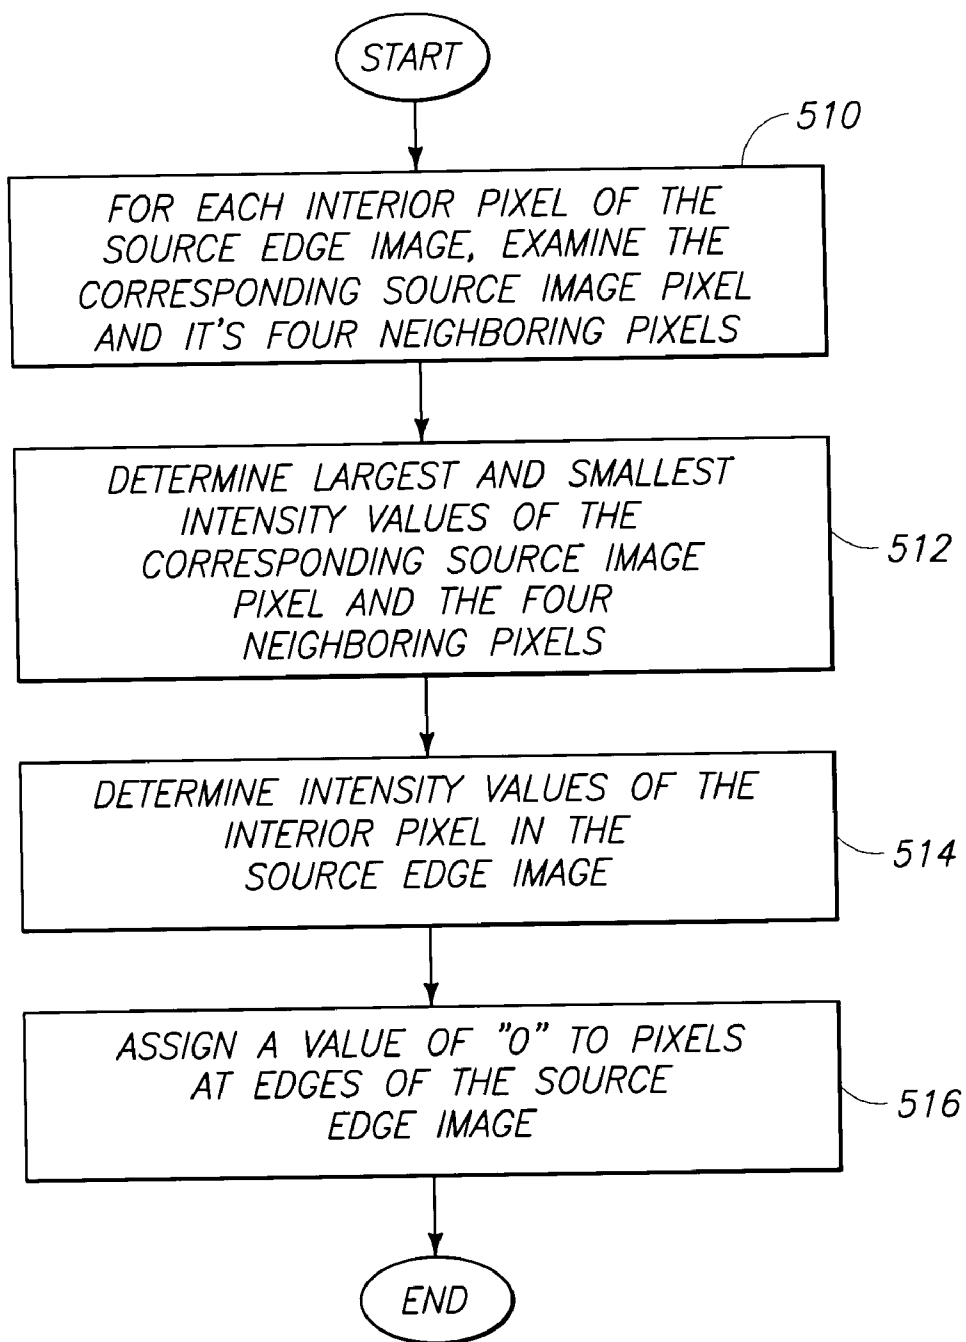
START

510

FOR EACH INTERIOR PIXEL OF THE SOURCE EDGE IMAGE, EXAMINE THE CORRESPONDING SOURCE IMAGE PIXEL AND IT'S FOUR NEIGHBORING PIXELS

DETERMINE LARGEST AND SMALLEST INTENSITY VALUES OF THE CORRESPONDING SOURCE IMAGE PIXEL AND THE FOUR NEIGHBORING PIXELS

512

DETERMINE INTENSITY VALUES OF THE INTERIOR PIXEL IN THE SOURCE EDGE IMAGE

514

ASSIGN A VALUE OF "0" TO PIXELS AT EDGES OF THE SOURCE EDGE IMAGE

516

END